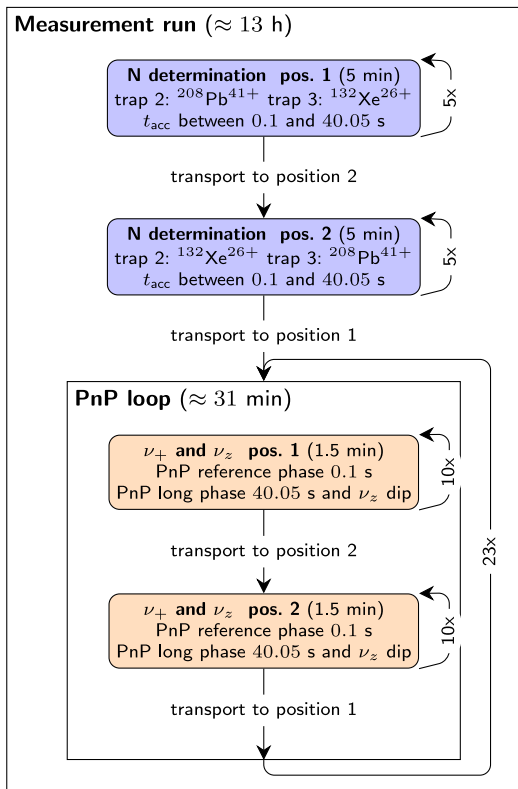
**Measurement run** ($\approx 13$ h)

**N determination pos. 1** (5 min)
trap 2: $^{208}$Pb$^{41+}$ trap 3: $^{132}$Xe$^{26+}$
$t_{\text{acc}}$ between $0.1$ and $40.05$ s

5x

transport to position 2

**N determination pos. 2** (5 min)
trap 2: $^{132}$Xe$^{26+}$ trap 3: $^{208}$Pb$^{41+}$
$t_{\text{acc}}$ between $0.1$ and $40.05$ s

5x

transport to position 1

**PnP loop** ($\approx 31$ min)

$\nu_+$ **and** $\nu_z$ **pos. 1** (1.5 min)
PnP reference phase $0.1$ s
PnP long phase $40.05$ s and $\nu_z$ dip

10x

transport to position 2

$\nu_+$ **and** $\nu_z$ **pos. 2** (1.5 min)
PnP reference phase $0.1$ s
PnP long phase $40.05$ s and $\nu_z$ dip

10x

transport to position 1

23x